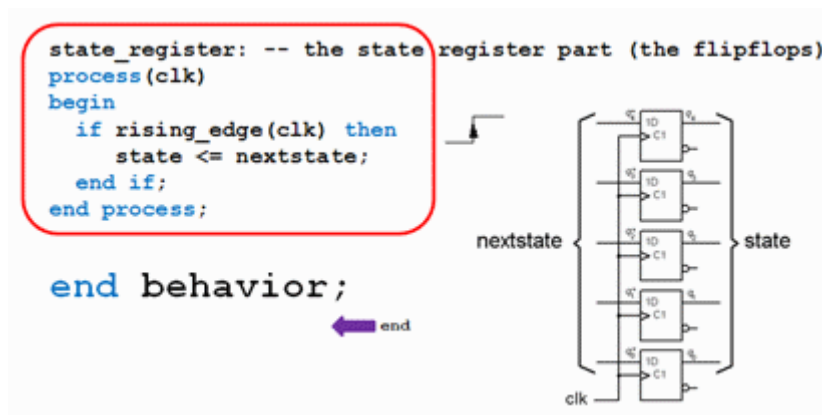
state_register: -- the state register part (the flipflops)
process(clk)
begin
  if rising_edge(clk) then
     state <= nextstate;
  end if;
end process;

end behavior;

end

nextstate

state

clk

1D
C1

1D
C1

1D
C1

1D
C1

1D
C1